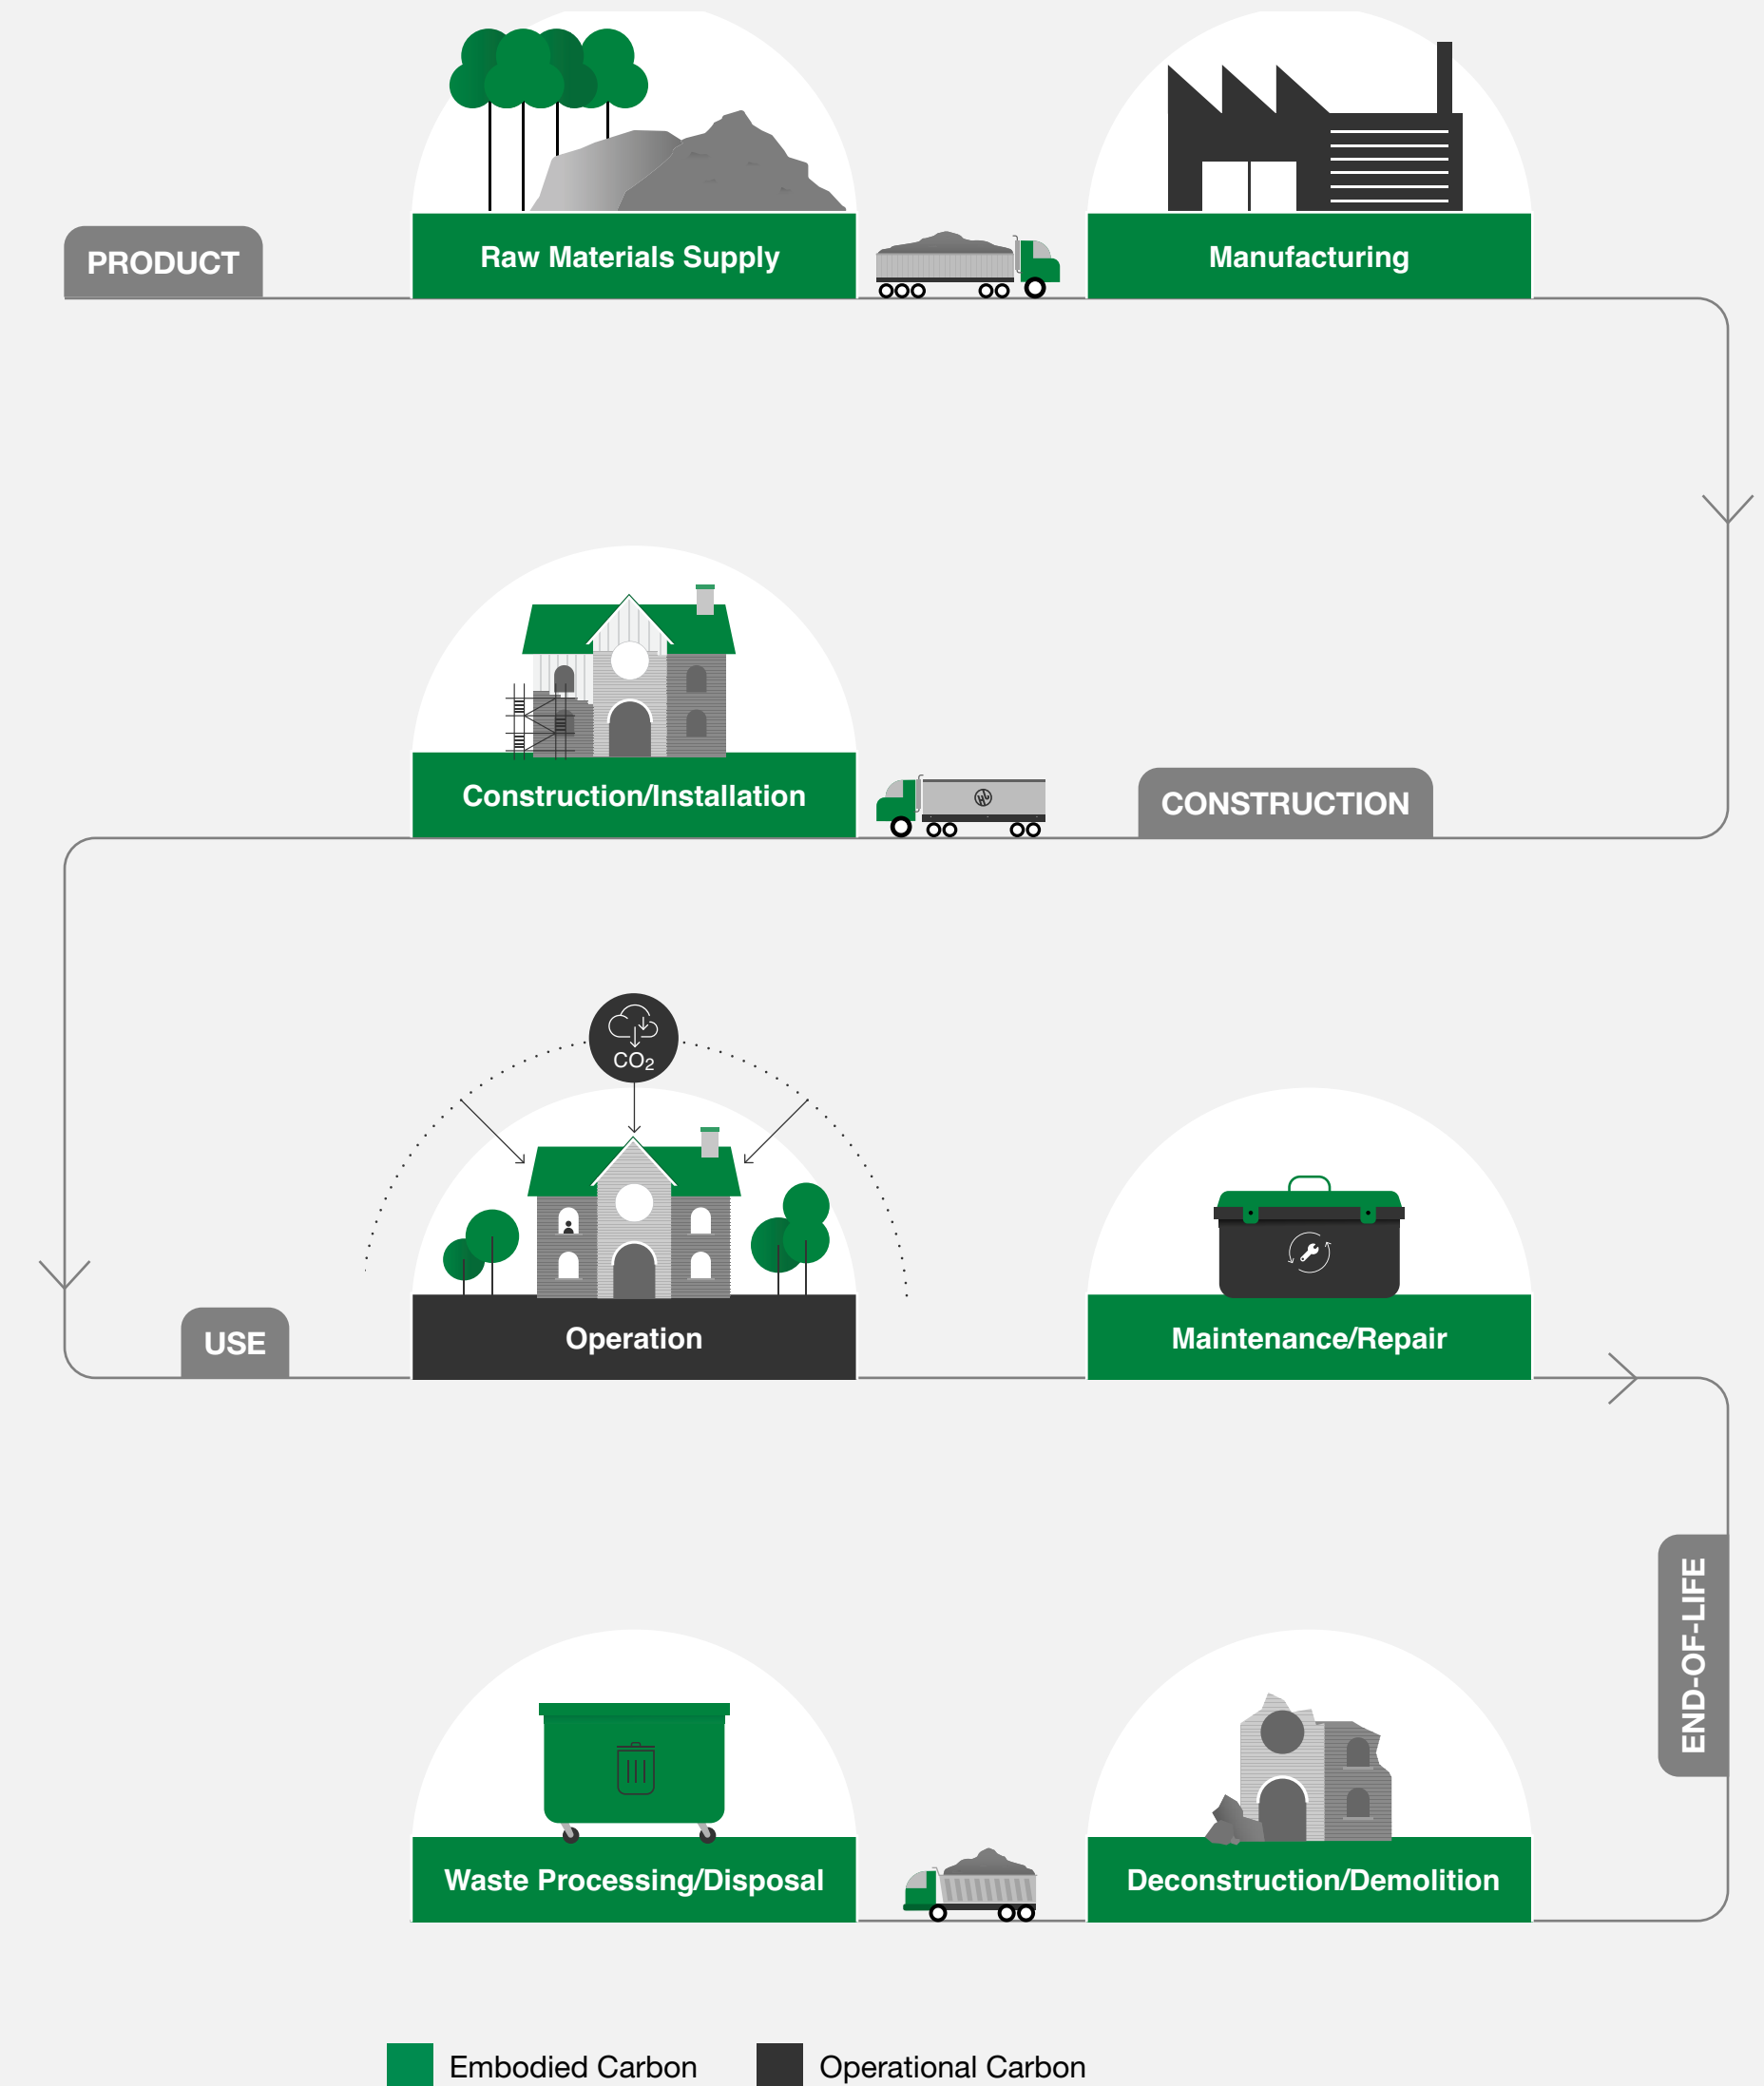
PRODUCT

Raw Materials Supply

Manufacturing

Construction/Installation

CONSTRUCTION

$CO_2$

Operation

Maintenance/Repair

USE

END-OF-LIFE

Waste Processing/Disposal

Deconstruction/Demolition

Embodied Carbon

Operational Carbon